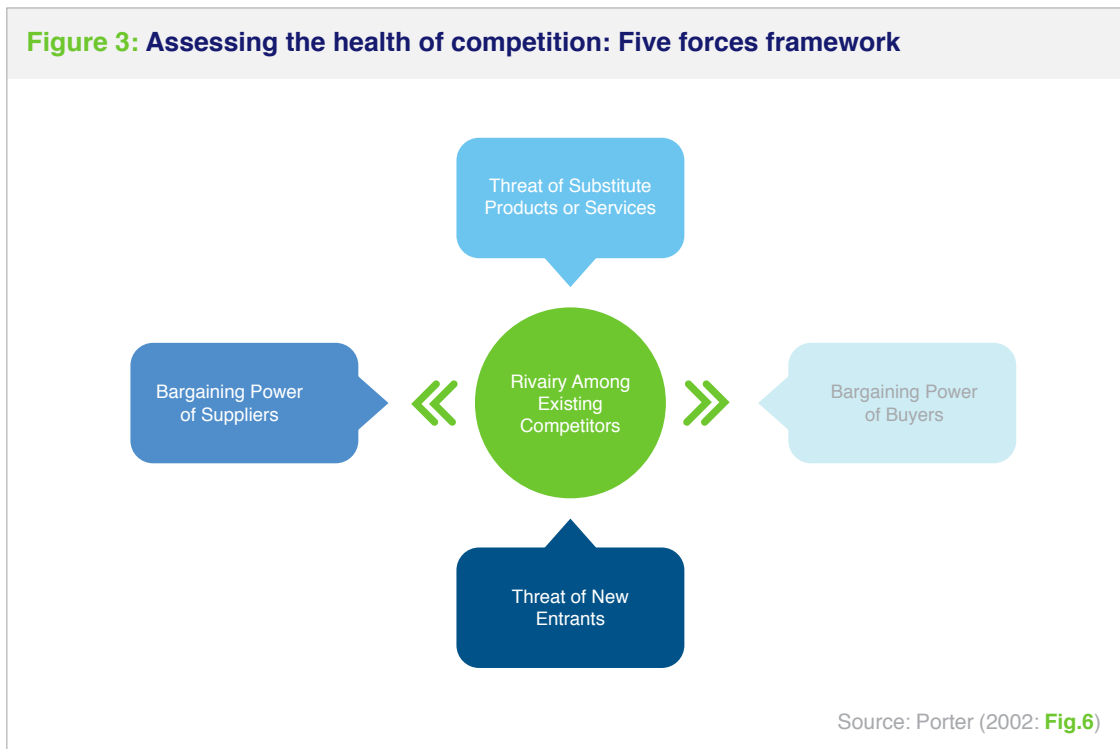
Figure 3: Assessing the health of competition: Five forces framework

Threat of Substitute Products or Services

Bargaining Power of Suppliers

Rivairy Among Existing Competitors

Bargaining Power of Buyers

Threat of New Entrants

Source: Porter (2002: Fig.6)